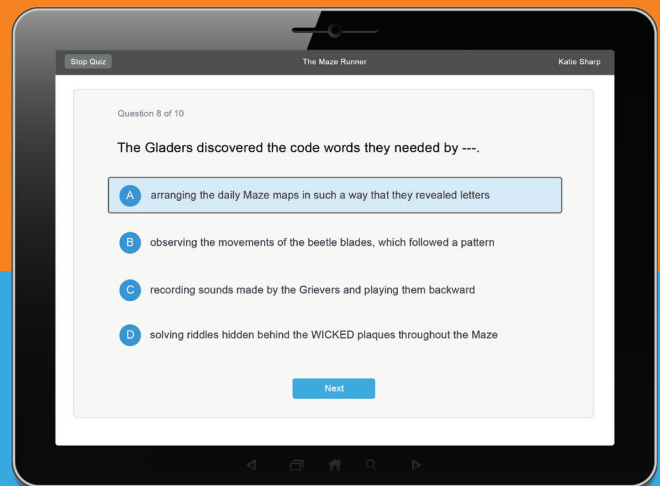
Stop Quiz

The Maze Runner

Katie Sharp

Question 8 of 10

The Gladers discovered the code words they needed by ---.

A arranging the daily Maze maps in such a way that they revealed letters

B observing the movements of the beetle blades, which followed a pattern

C recording sounds made by the Grievers and playing them backward

D solving riddles hidden behind the WICKED plaques throughout the Maze

Next